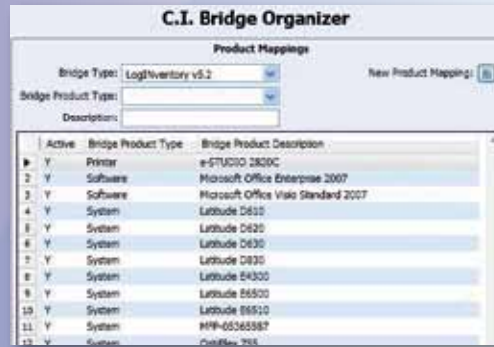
C.I. Bridge Organizer

Product Mappings

Bridge Type: LogiNventory v5.2

New Product Mapping:

Bridge Product Type:

Description:

| | Active | Bridge Product Type | Bridge Product Description |
|---|---|---|---|
| ▶ | Y | Printer | e-STUDIO 2820C |
| 2 | Y | Software | Microsoft Office Enterprise 2007 |
| 3 | Y | Software | Microsoft Office Visio Standard 2007 |
| 4 | Y | System | Latitude D610 |
| 5 | Y | System | Latitude D620 |
| 6 | Y | System | Latitude D630 |
| 7 | Y | System | Latitude D830 |
| 8 | Y | System | Latitude E4300 |
| 9 | Y | System | Latitude E6500 |
| 10 | Y | System | Latitude E6510 |
| 11 | Y | System | MFP-05365987 |
| 12 | Y | System | OptiPlex 755 |